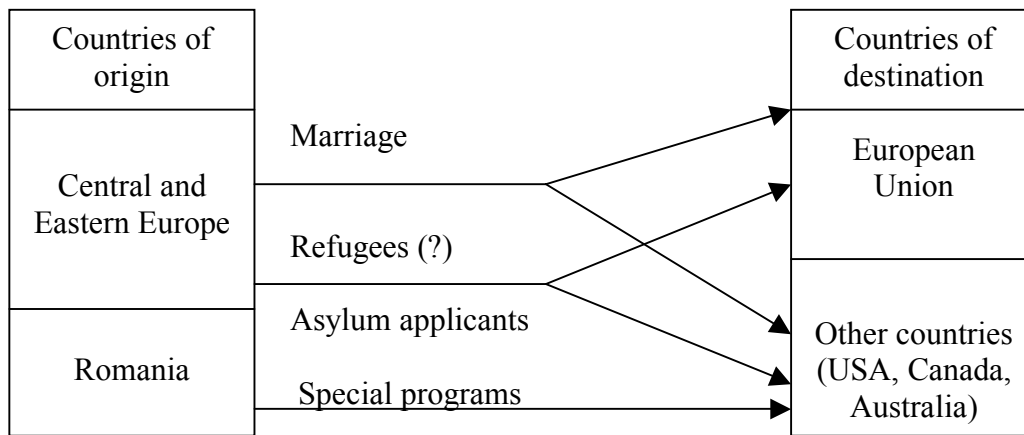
Countries of origin

Central and Eastern Europe

Romania

Marriage

Refugees (?)

Asylum applicants

Special programs

Countries of destination

European Union

Other countries (USA, Canada, Australia)